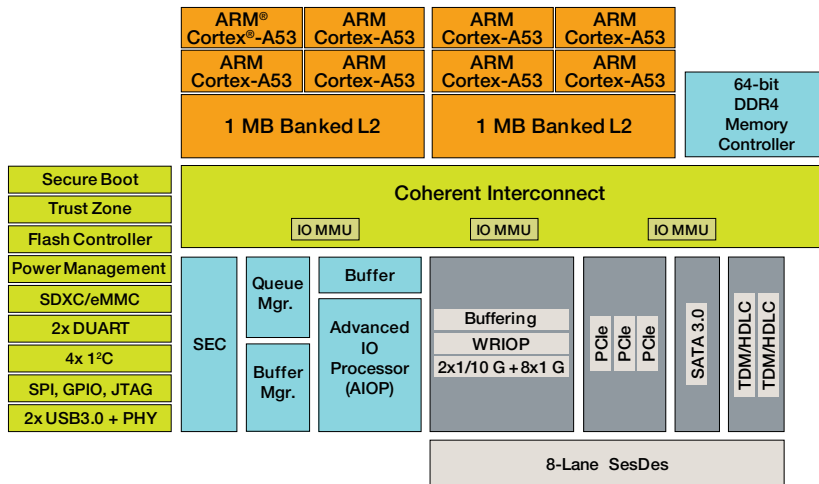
ARM® Cortex®-A53

ARM Cortex-A53

ARM Cortex-A53

ARM Cortex-A53

ARM Cortex-A53

ARM Cortex-A53

ARM Cortex-A53

ARM Cortex-A53

1 MB Banked L2

1 MB Banked L2

64-bit DDR4 Memory Controller

Secure Boot

Trust Zone

Flash Controller

Power Management

SDXC/eMMC

2x DUART

4x $I^2C$

SPI, GPIO, JTAG

2x USB3.0 + PHY

Coherent Interconnect

IO MMU

IO MMU

IO MMU

SEC

Queue Mgr.

Buffer Mgr.

Buffer

Advanced IO Processor (AIOP)

Buffering

WRIOP

2x1/10 G + 8x1 G

PCIe

PCIe

PCIe

SATA 3.0

TDM/HDLC

TDM/HDLC

8-Lane SesDes